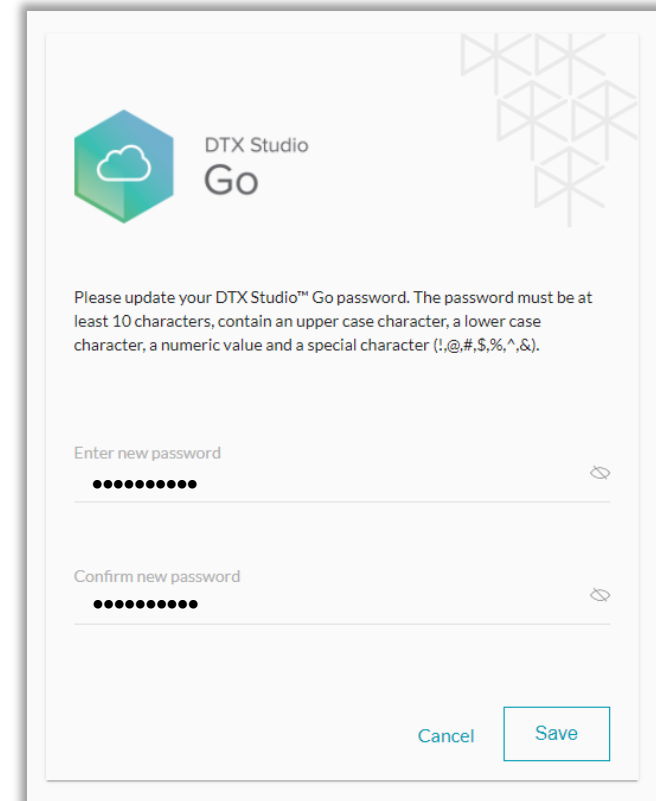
DTX Studio
Go

Please update your DTX Studio™ Go password. The password must be at least 10 characters, contain an upper case character, a lower case character, a numeric value and a special character (!,@,#,$,%,^,&).

Enter new password
••••••••••

Confirm new password
••••••••••

Cancel
Save